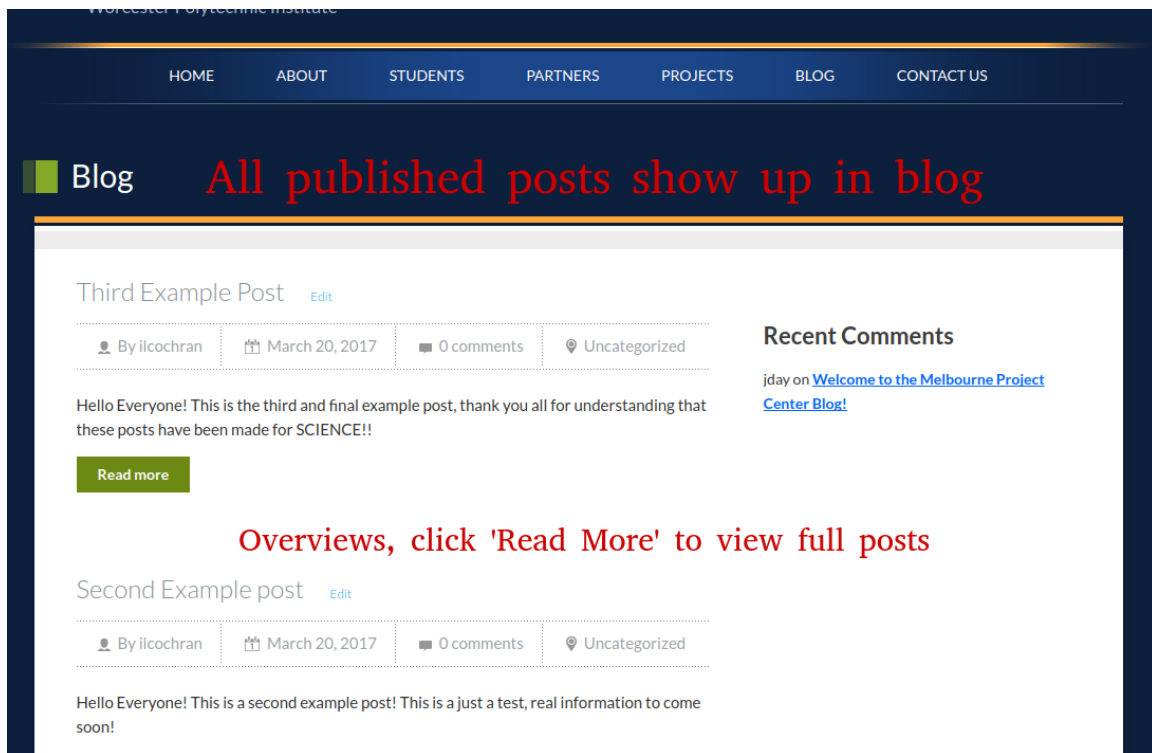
Worcester Polytechnic Institute

HOME ABOUT STUDENTS PARTNERS PROJECTS BLOG CONTACT US

Blog

All published posts show up in blog

Third Example Post Edit

By ilcochran | March 20, 2017 | 0 comments | Uncategorized

Hello Everyone! This is the third and final example post, thank you all for understanding that these posts have been made for SCIENCE!!

Read more

Recent Comments

jday on Welcome to the Melbourne Project Center Blog!

Overviews, click 'Read More' to view full posts

Second Example post Edit

By ilcochran | March 20, 2017 | 0 comments | Uncategorized

Hello Everyone! This is a second example post! This is a just a test, real information to come soon!